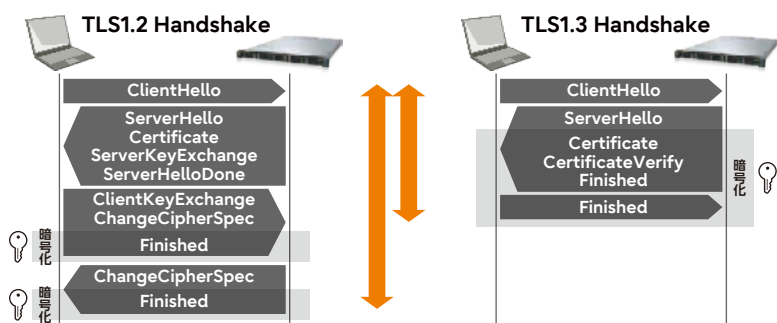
TLS1.2 Handshake

ClientHello

ServerHello
Certificate
ServerKeyExchange
ServerHelloDone

ClientKeyExchange
ChangeCipherSpec

暗号化

Finished

ChangeCipherSpec

暗号化

Finished

TLS1.3 Handshake

ClientHello

ServerHello

Certificate
CertificateVerify
Finished

暗号化

Finished